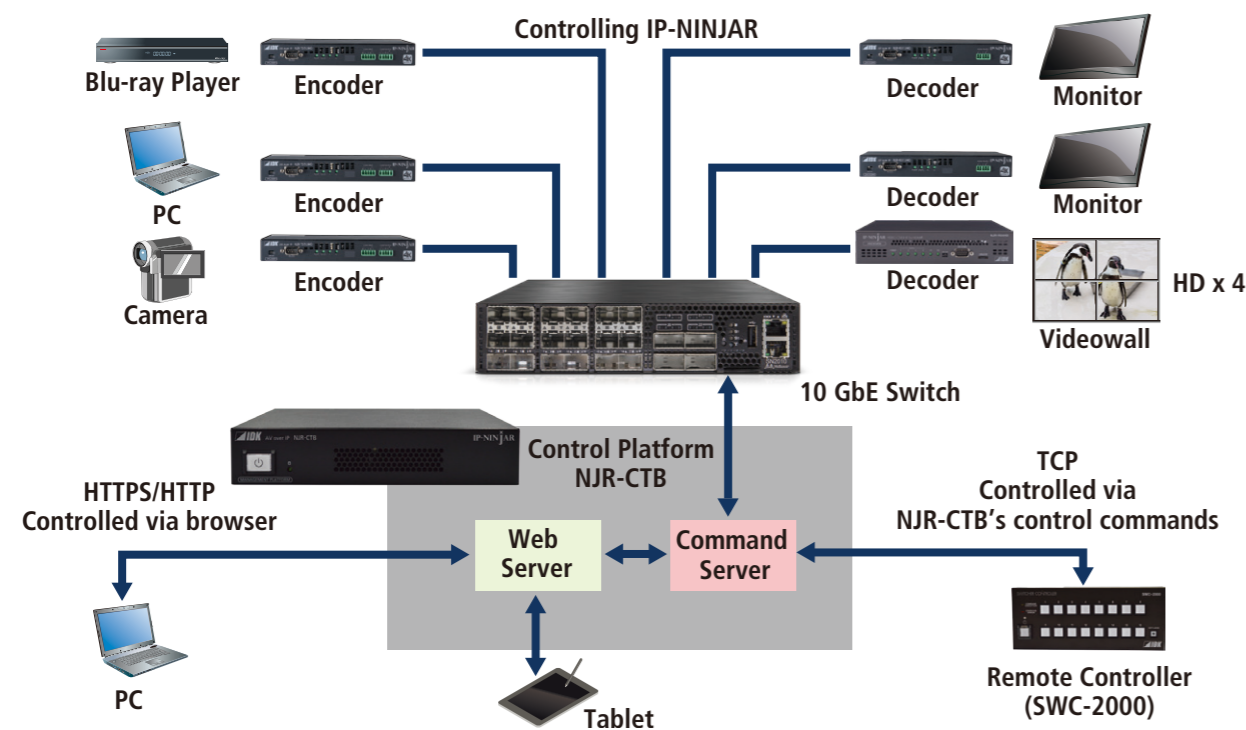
Controlling IP-NINJAR

Blu-ray Player

Encoder

Decoder

Monitor

PC

Encoder

Decoder

Monitor

Camera

Encoder

Decoder

HD x 4

Videowall

10 GbE Switch

IDK

IP-NINJAR

Control Platform
NJR-CTB

HTTPS/HTTP
Controlled via browser

TCP
Controlled via
NJR-CTB's control commands

Web
Server

Command
Server

PC

Tablet

Remote Controller
(SWC-2000)